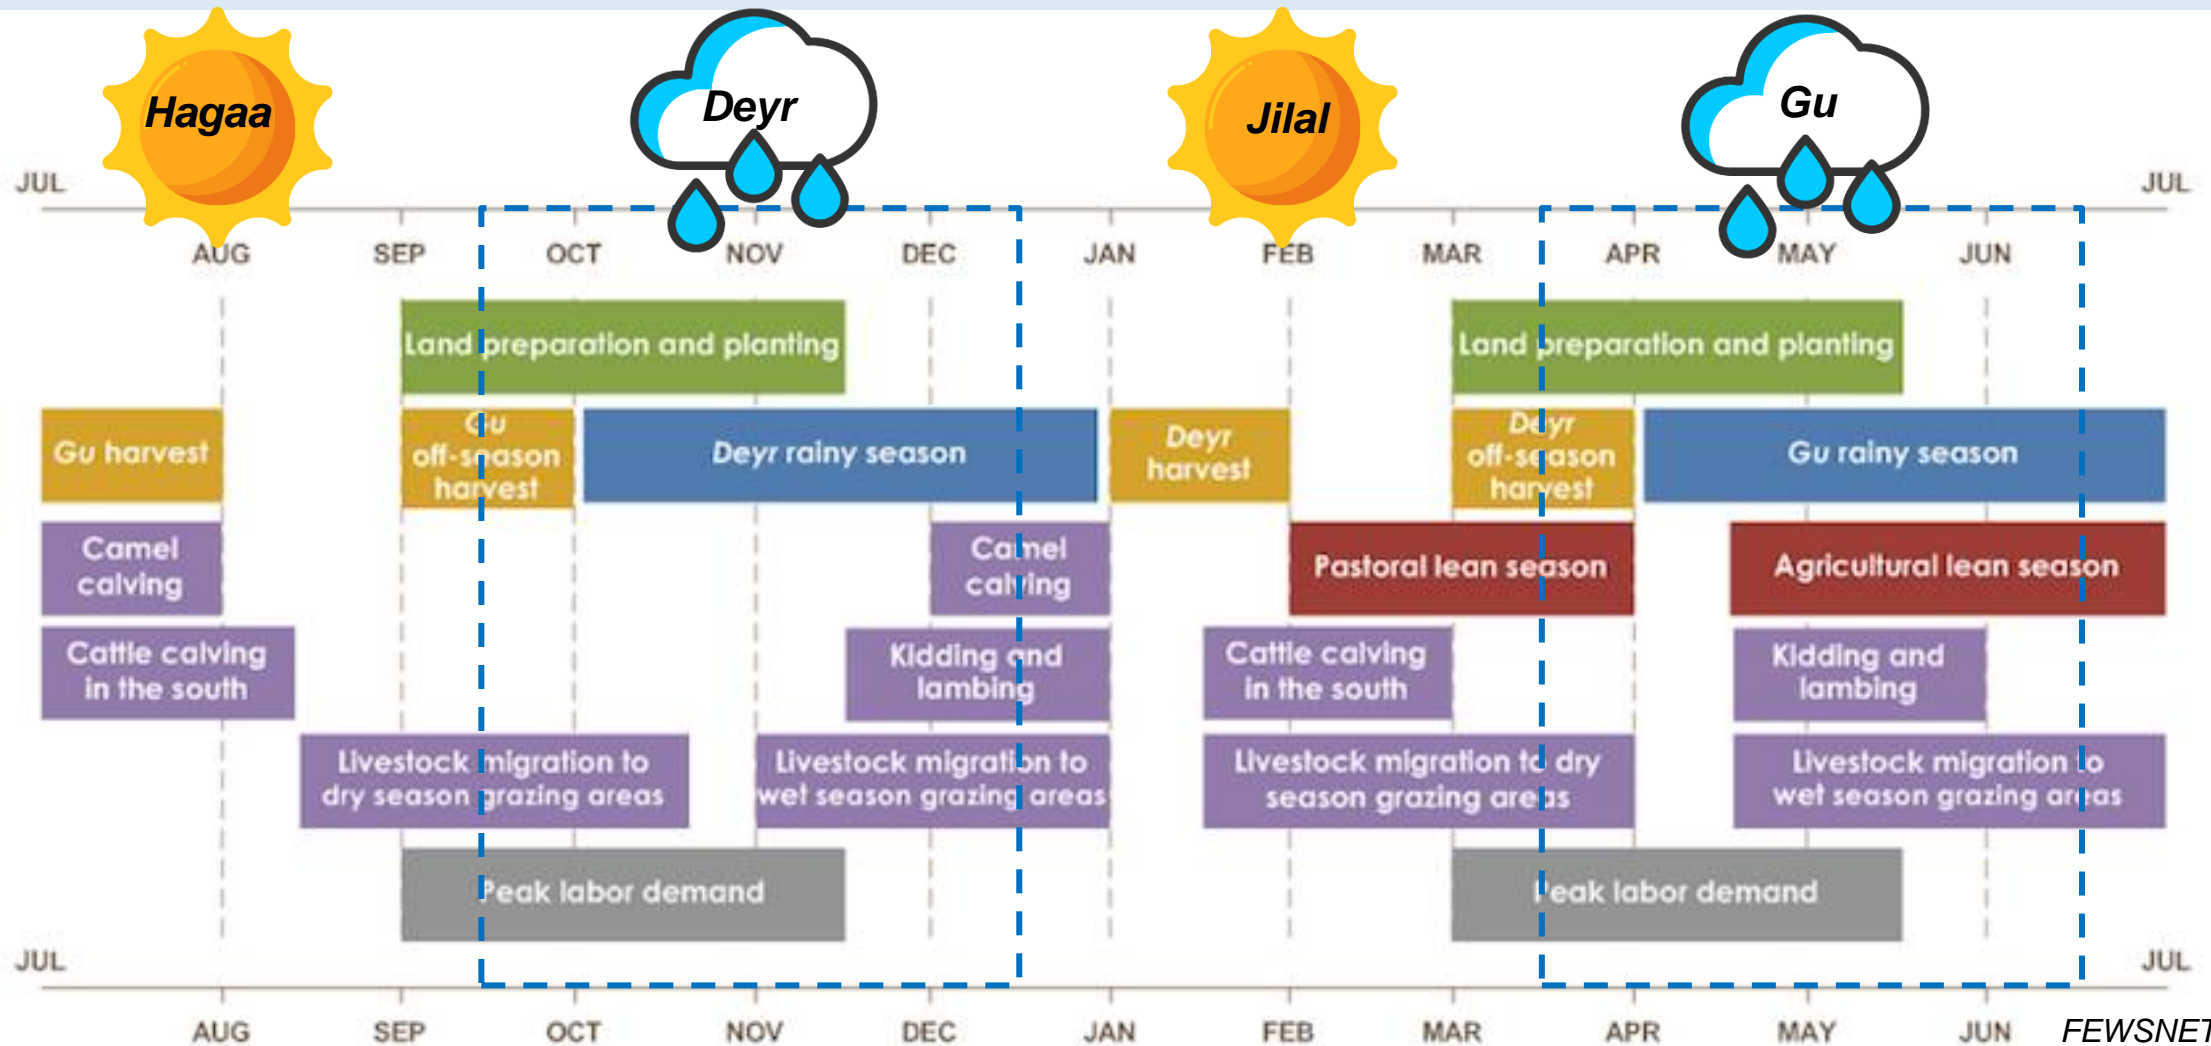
Hagaa
Deyr
Jilal
Gu

JUL
AUG
SEP
OCT
NOV
DEC
JAN
FEB
MAR
APR
MAY
JUN
JUL

Land preparation and planting
Land preparation and planting

Gu harvest
Gu off-season harvest
Deyr rainy season
Deyr harvest
Deyr off-season harvest
Gu rainy season

Camel calving
Camel calving
Pastoral lean season
Agricultural lean season

Cattle calving in the south
Kidding and lambing
Cattle calving in the south
Kidding and lambing

Livestock migration to dry season grazing areas
Livestock migration to wet season grazing areas
Livestock migration to dry season grazing areas
Livestock migration to wet season grazing areas

Peak labor demand
Peak labor demand

JUL
AUG
SEP
OCT
NOV
DEC
JAN
FEB
MAR
APR
MAY
JUN
JUL
FEWSNET